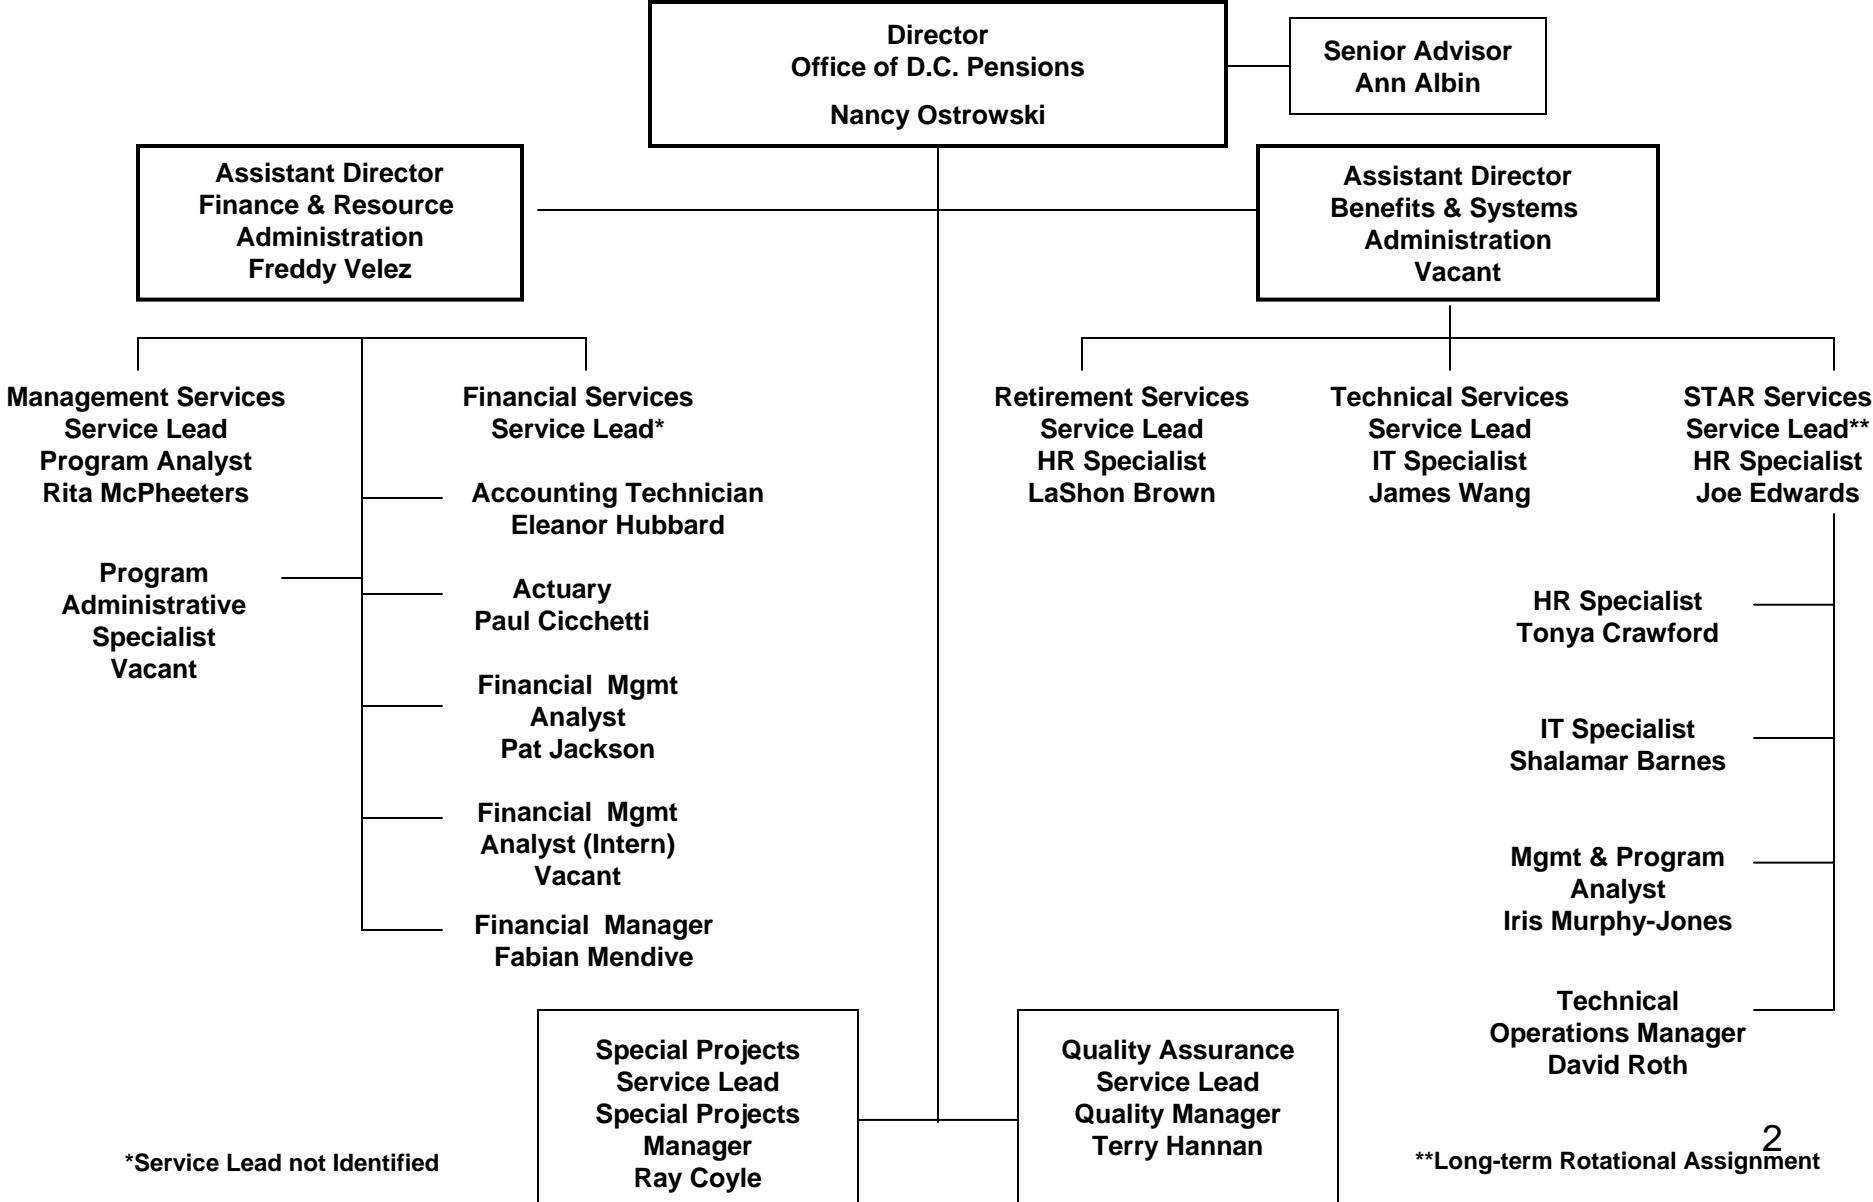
Director
Office of D.C. Pensions
Nancy Ostrowski

Senior Advisor
Ann Albin

Assistant Director
Finance & Resource Administration
Freddy Velez

Assistant Director
Benefits & Systems Administration
Vacant

Management Services
Service Lead
Program Analyst
Rita McPheeters

Program Administrative Specialist
Vacant

Financial Services
Service Lead*

Accounting Technician
Eleanor Hubbard

Actuary
Paul Cicchetti

Financial Mgmt Analyst
Pat Jackson

Financial Mgmt Analyst (Intern)
Vacant

Financial Manager
Fabian Mendive

Retirement Services
Service Lead
HR Specialist
LaShon Brown

Technical Services
Service Lead
IT Specialist
James Wang

STAR Services
Service Lead**
HR Specialist
Joe Edwards

HR Specialist
Tonya Crawford

IT Specialist
Shalamar Barnes

Mgmt & Program Analyst
Iris Murphy-Jones

Technical Operations Manager
David Roth

Special Projects
Service Lead
Special Projects Manager
Ray Coyle

Quality Assurance
Service Lead
Quality Manager
Terry Hannan

*Service Lead not Identified

**Long-term Rotational Assignment

2